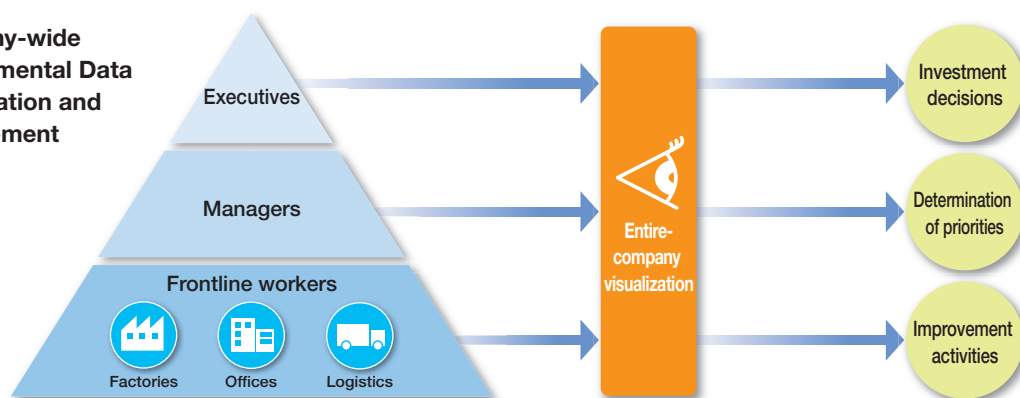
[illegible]ny-wide
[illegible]mental Data
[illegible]ation and
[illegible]ment

Executives

Managers

Frontline workers

Factories

Offices

Logistics

Entire-company visualization

Investment decisions

Determination of priorities

Improvement activities